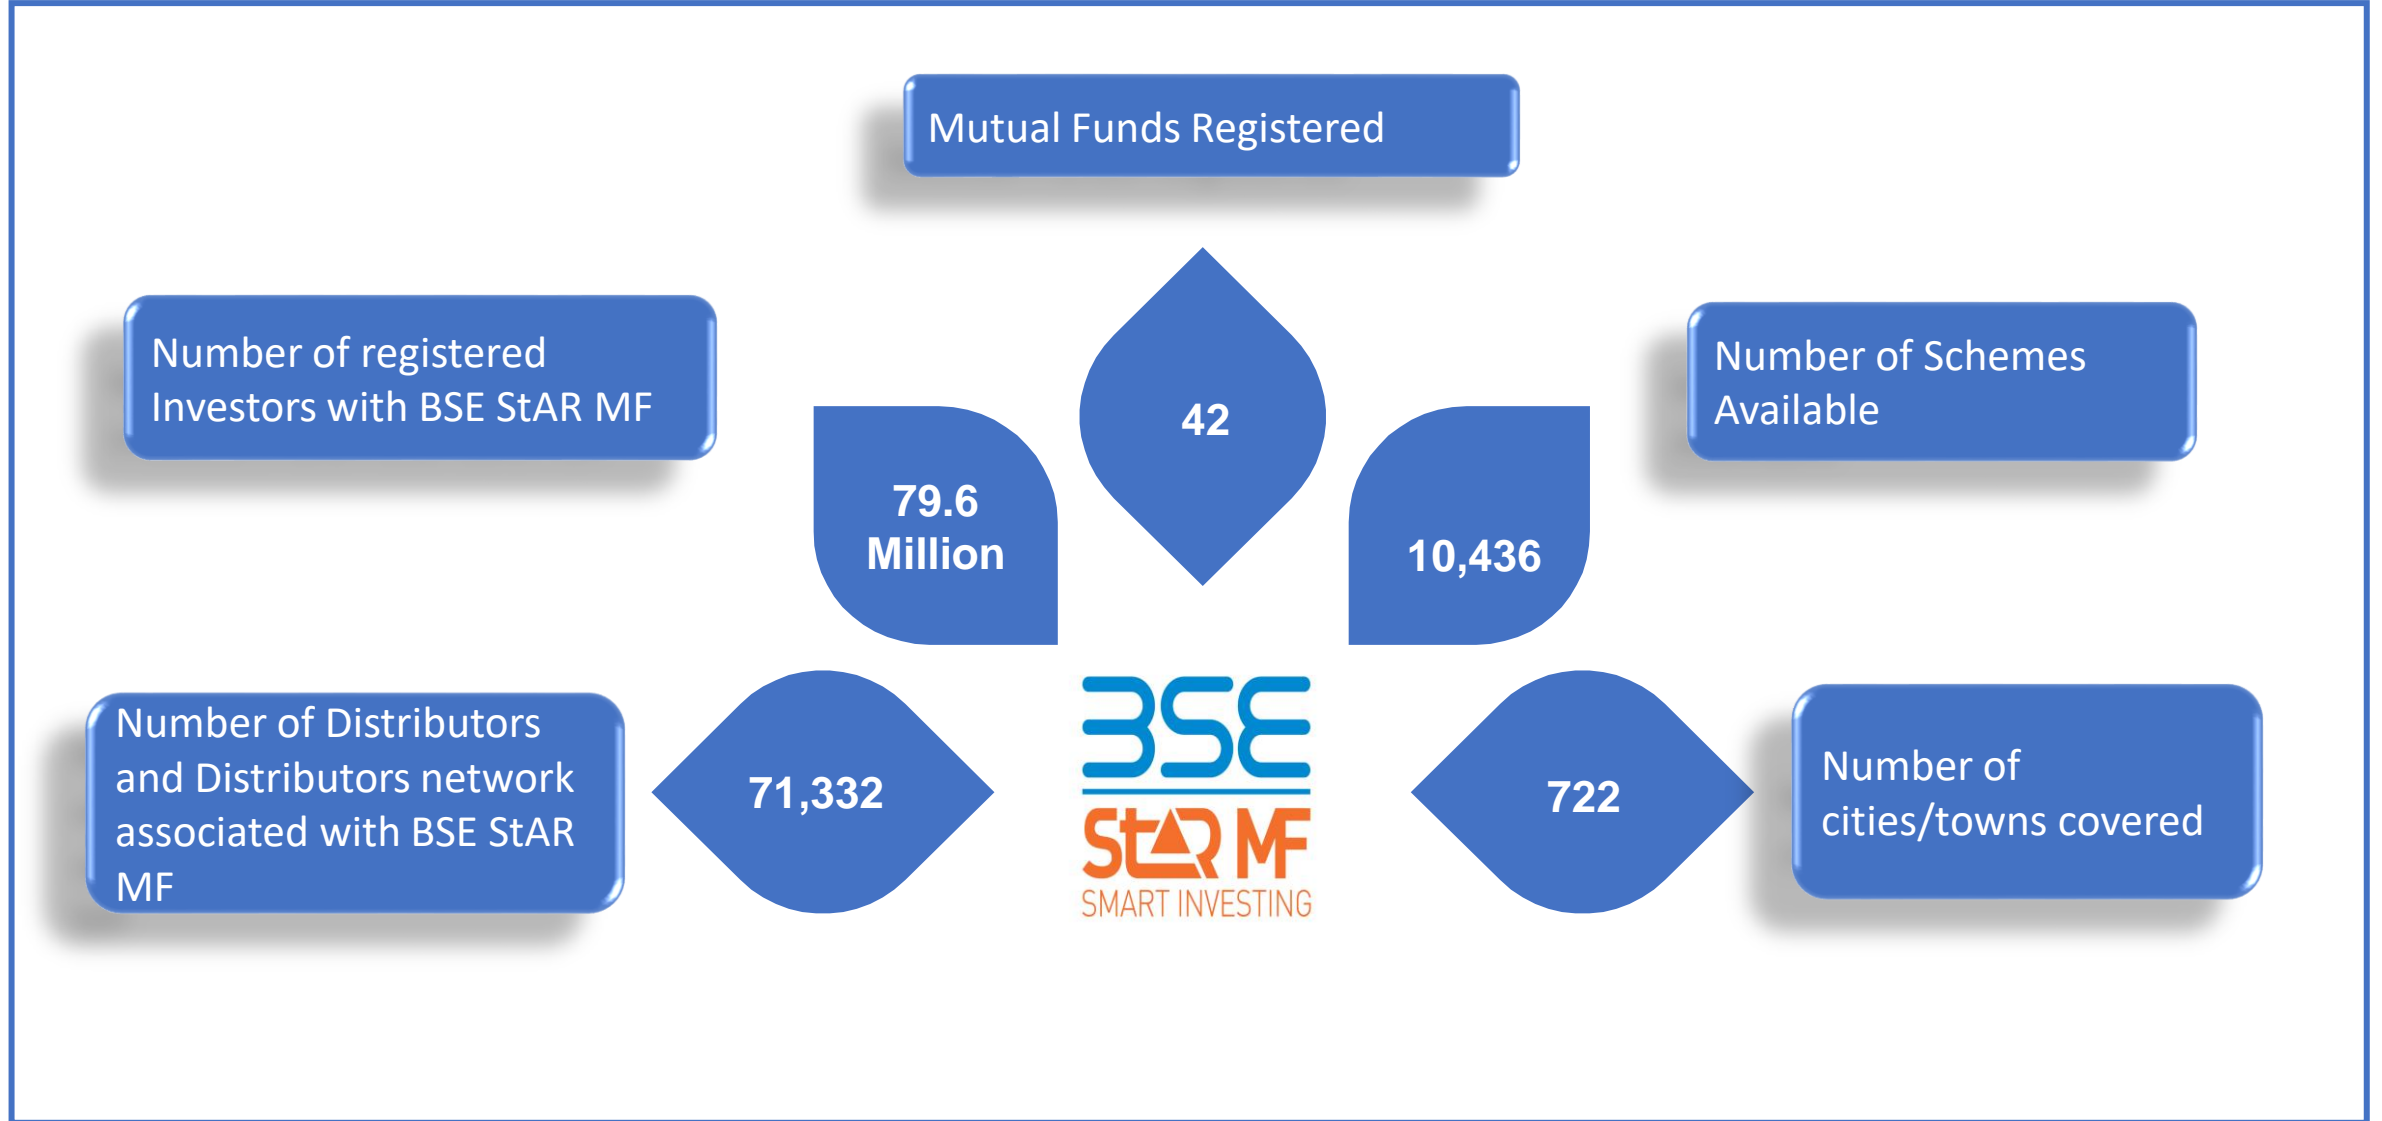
Mutual Funds Registered

Number of registered Investors with BSE StAR MF

42

Number of Schemes Available

79.6 Million

10,436

Number of Distributors and Distributors network associated with BSE StAR MF

71,332

BSE

StAR MF

SMART INVESTING

722

Number of cities/towns covered